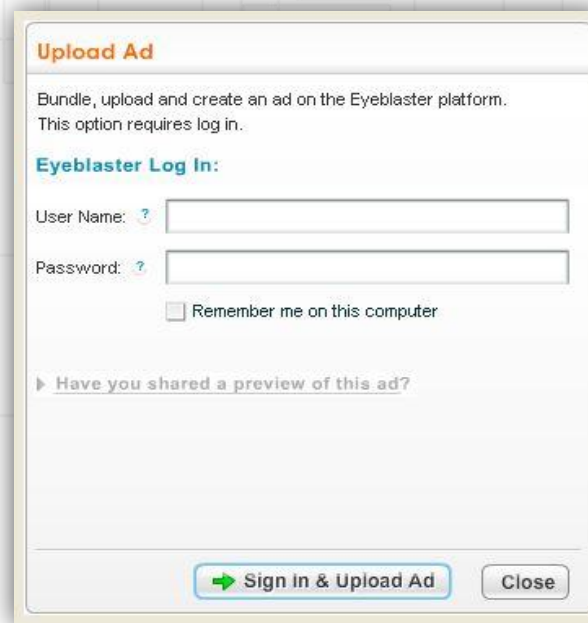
Upload Ad

Bundle, upload and create an ad on the Eyeblaster platform. This option requires log in.

Eyeblaster Log In:

User Name: ?

Password: ?

Remember me on this computer

Have you shared a preview of this ad?

Sign In & Upload Ad

Close